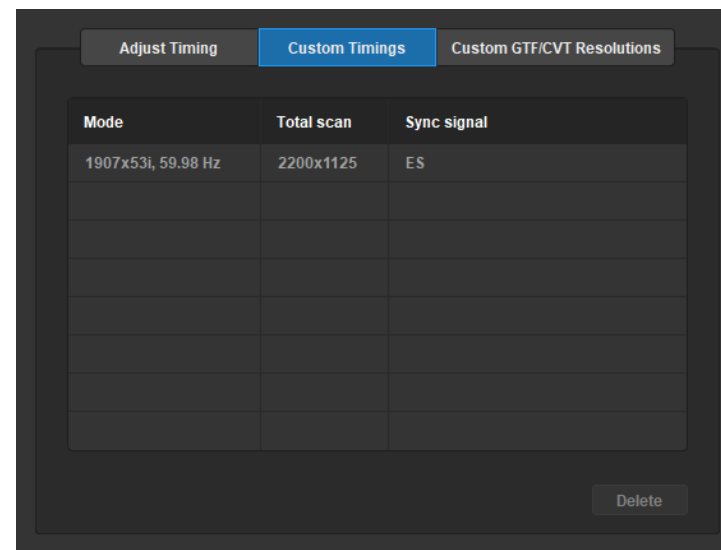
Adjust Timing | Custom Timings | Custom GTF/CVT Resolutions

| Mode | Total scan | Sync signal |
|---|---|---|
| 1907x53i, 59.98 Hz | 2200x1125 | ES |
| | | |
| | | |
| | | |
| | | |
| | | |
| | | |
| | | |

Delete